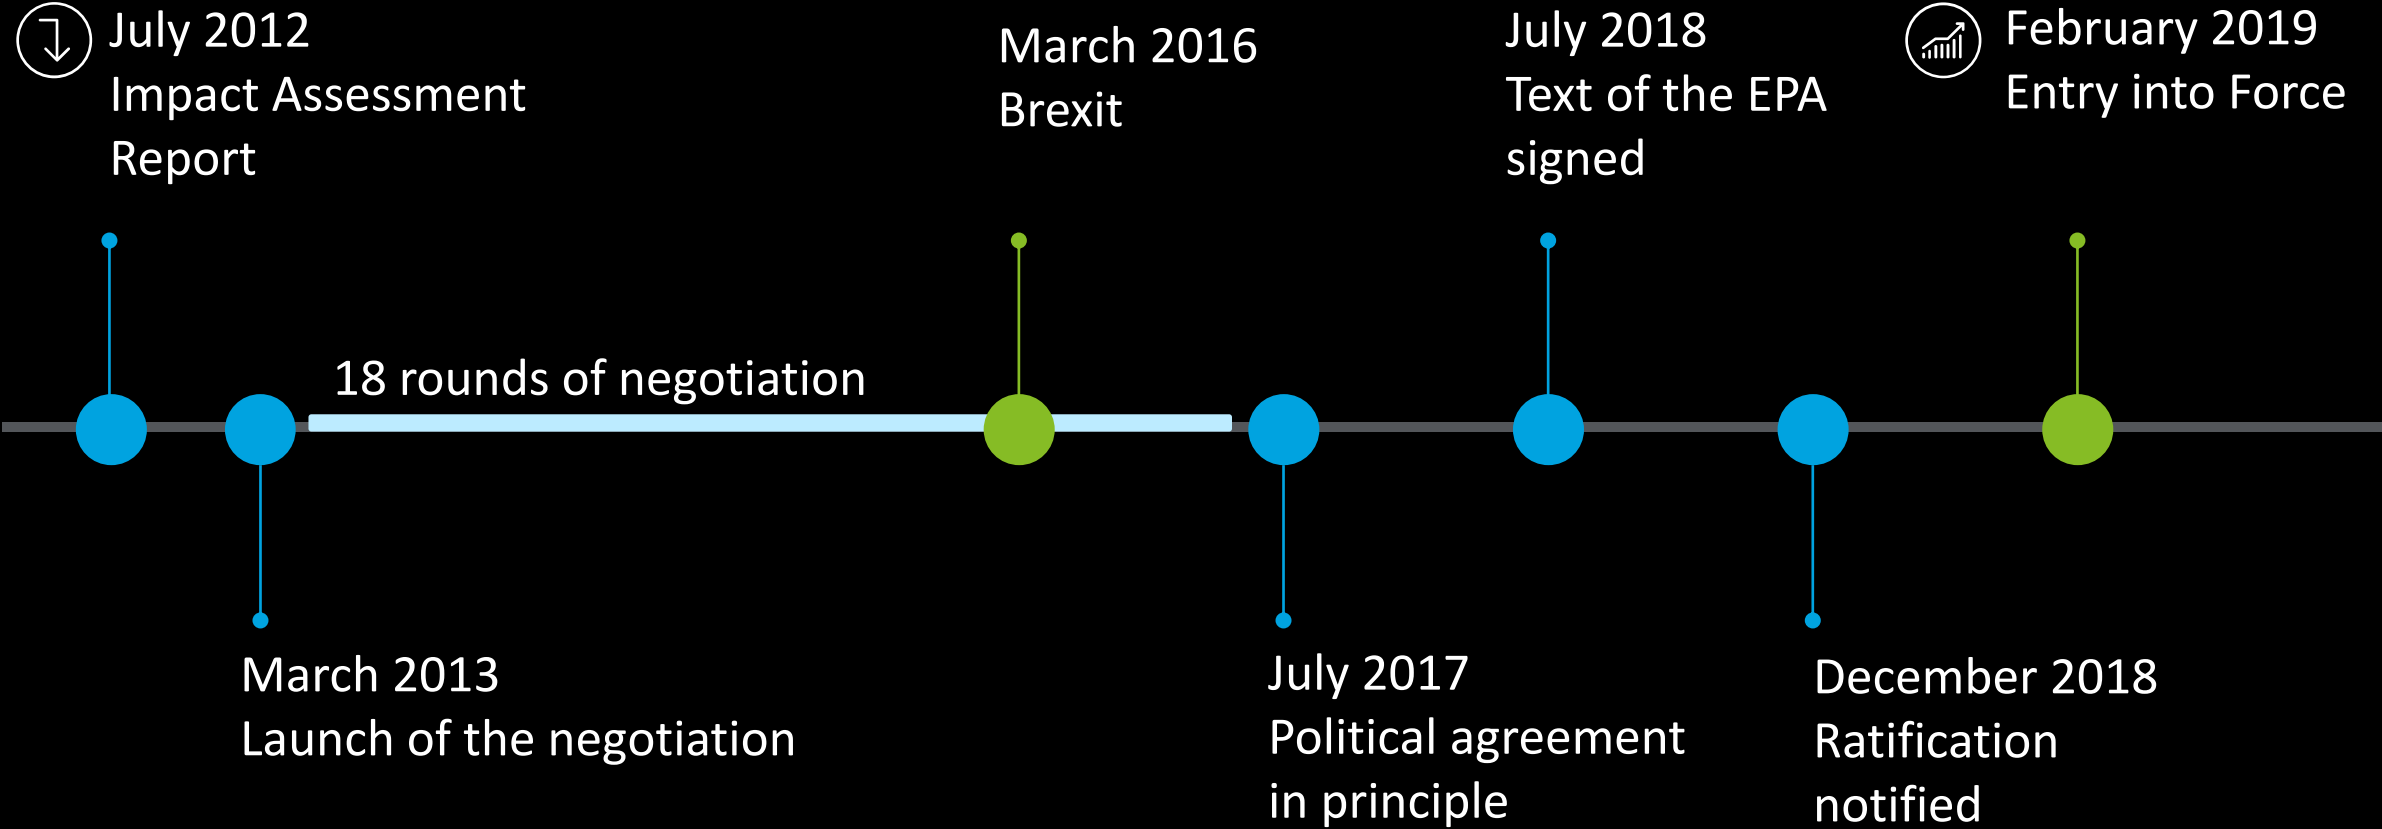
July 2012
Impact Assessment Report

March 2016
Brexit

July 2018
Text of the EPA signed

February 2019
Entry into Force

18 rounds of negotiation

March 2013
Launch of the negotiation

July 2017
Political agreement in principle

December 2018
Ratification notified